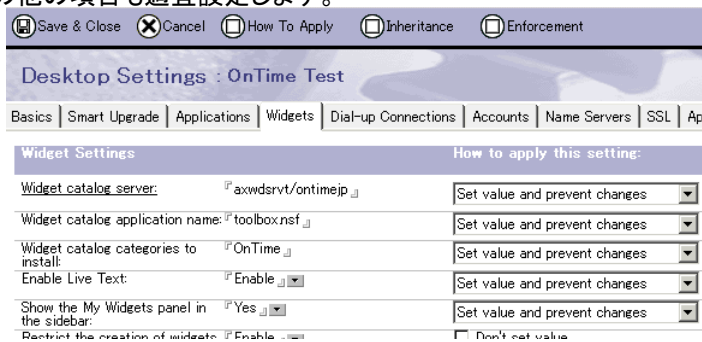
の他の項目も適宜設定します。

Save & Close Cancel How To Apply Inheritance Enforcement

Desktop Settings : OnTime Test

Basics | Smart Upgrade | Applications | Widgets | Dial-up Connections | Accounts | Name Servers | SSL | Ap

| Widget Settings | | How to apply this setting: |
|---|---|---|
| Widget catalog server: | 『axwdsrvt/ontimejp』 | Set value and prevent changes |
| Widget catalog application name: | 『toolbox.nsf』 | Set value and prevent changes |
| Widget catalog categories to install: | 『OnTime』 | Set value and prevent changes |
| Enable Live Text: | 『Enable』 | Set value and prevent changes |
| Show the My Widgets panel in the sidebar: | 『Yes』 | Set value and prevent changes |
| Restrict the creation of widgets | 『Enable』 | Don't set value |